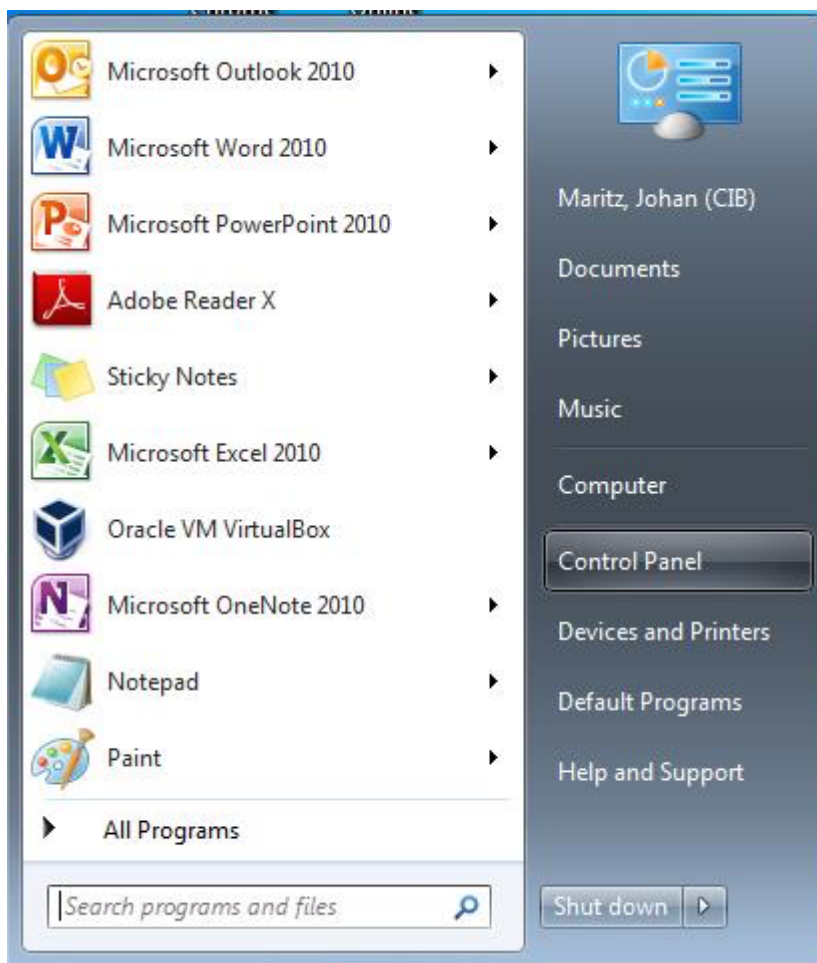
Microsoft Outlook 2010
Microsoft Word 2010
Microsoft PowerPoint 2010
Adobe Reader X
Sticky Notes
Microsoft Excel 2010
Oracle VM VirtualBox
Microsoft OneNote 2010
Notepad
Paint
All Programs
Search programs and files

Maritz, Johan (CIB)
Documents
Pictures
Music
Computer
Control Panel
Devices and Printers
Default Programs
Help and Support
Shut down